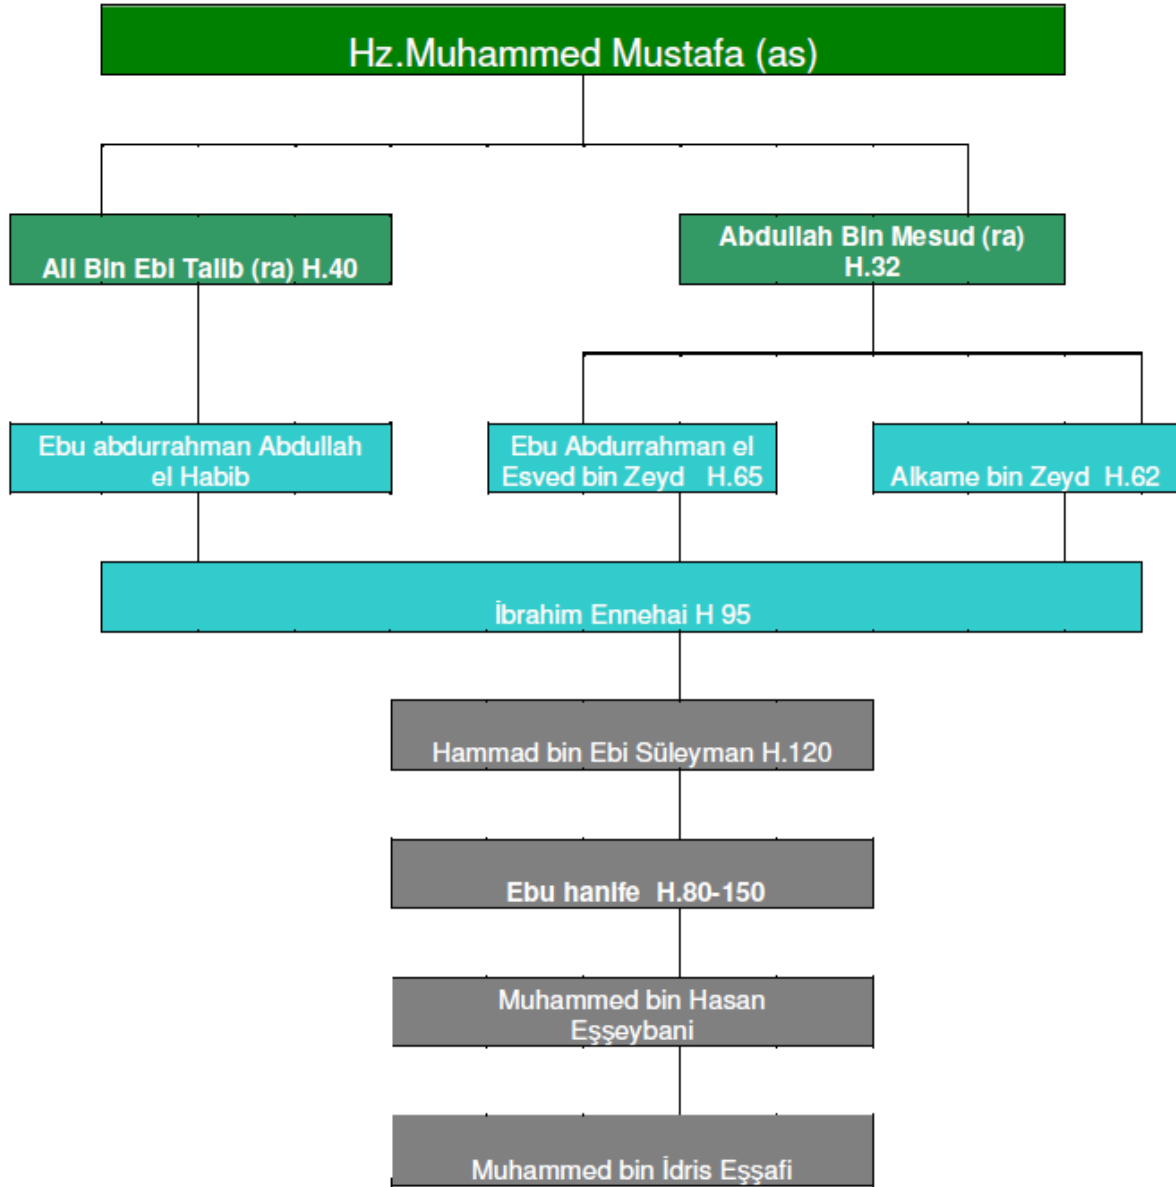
Hz.Muhammed Mustafa (as)

Ali Bin Ebi Talib (ra) H.40

Abdullah Bin Mesud (ra) H.32

Ebu abdurrahman Abdullah el Habib

Ebu Abdurrahman el Esved bin Zeyd H.65

Alkame bin Zeyd H.62

İbrahim Ennehai H 95

Hammad bin Ebi Süleyman H.120

Ebu hanife H.80-150

Muhammed bin Hasan Eşşeybani

Muhammed bin İdris Eşşafi